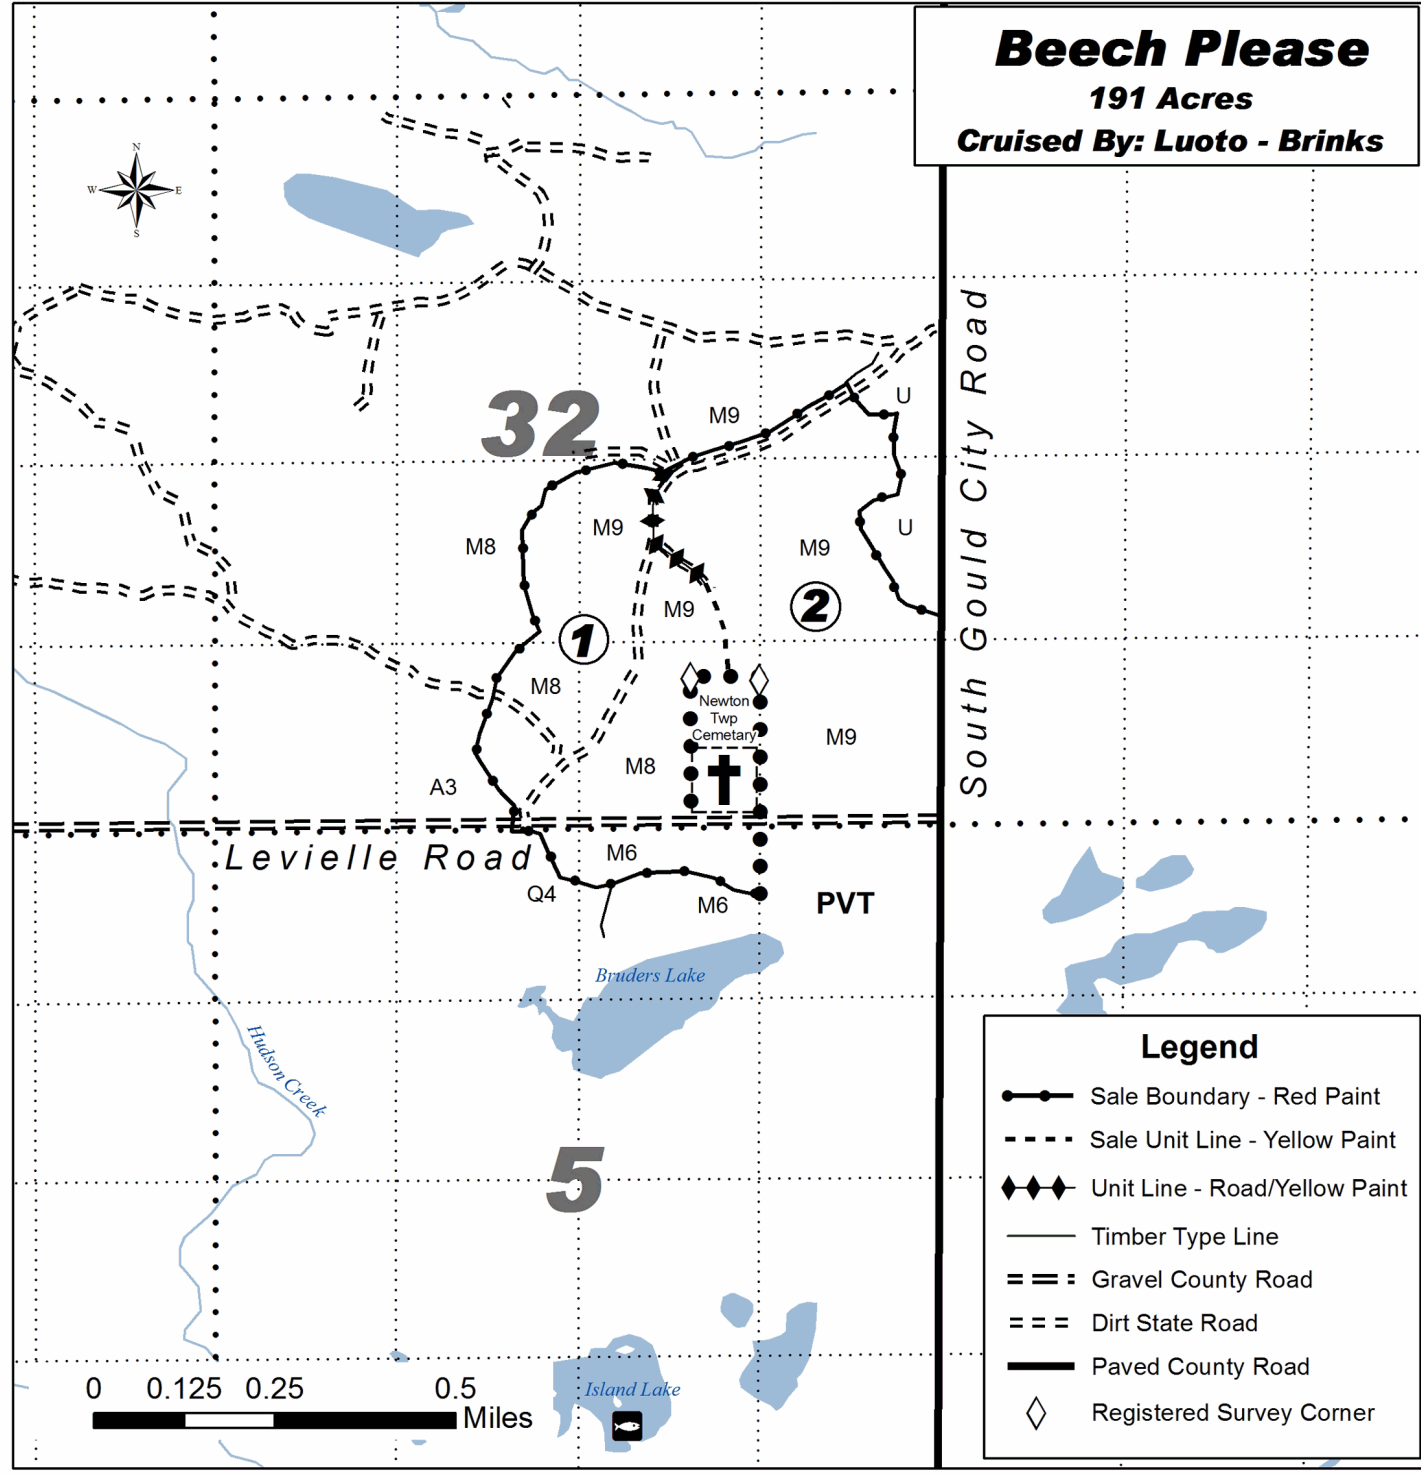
Beech Please
191 Acres
Cruised By: Luoto - Brinks

N
W
E
S

32

M9
U
M9
U
M8
M9
M9
2
1
M9
M8
Newton Twp Cemetary
M9
M8
A3

South Gould City Road

Levielle Road
M6
Q4
M6
PVT

Bruders Lake
Hudson Creek

5

Island Lake

0 0.125 0.25 0.5
Miles

Legend
Sale Boundary - Red Paint
Sale Unit Line - Yellow Paint
Unit Line - Road/Yellow Paint
Timber Type Line
Gravel County Road
Dirt State Road
Paved County Road
Registered Survey Corner